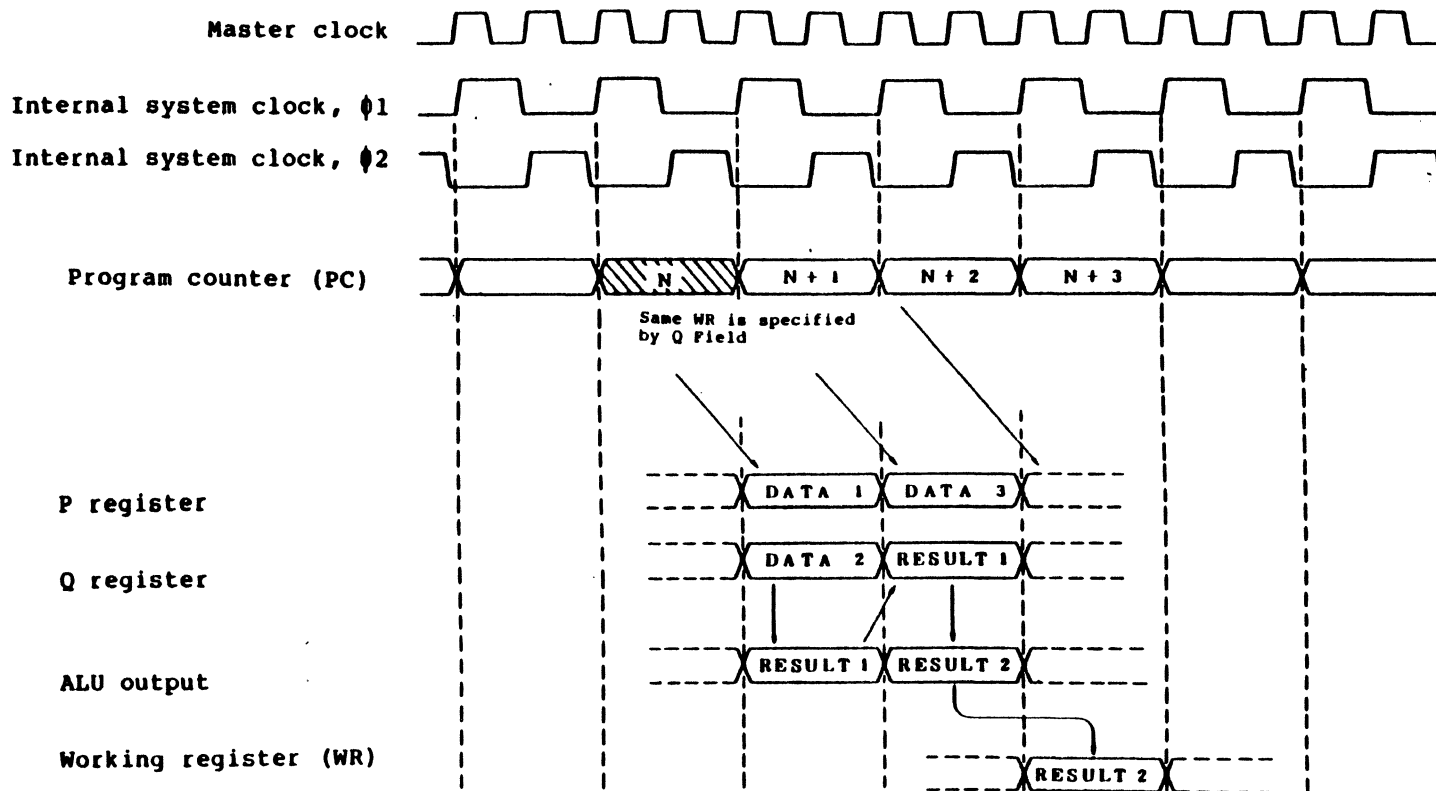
Master clock

Internal system clock, $\phi1$

Internal system clock, $\phi2$

Program counter (PC)

N

N + 1

N + 2

N + 3

Same WR is specified by Q Field

P register

DATA 1

DATA 3

Q register

DATA 2

RESULT 1

ALU output

RESULT 1

RESULT 2

Working register (WR)

RESULT 2